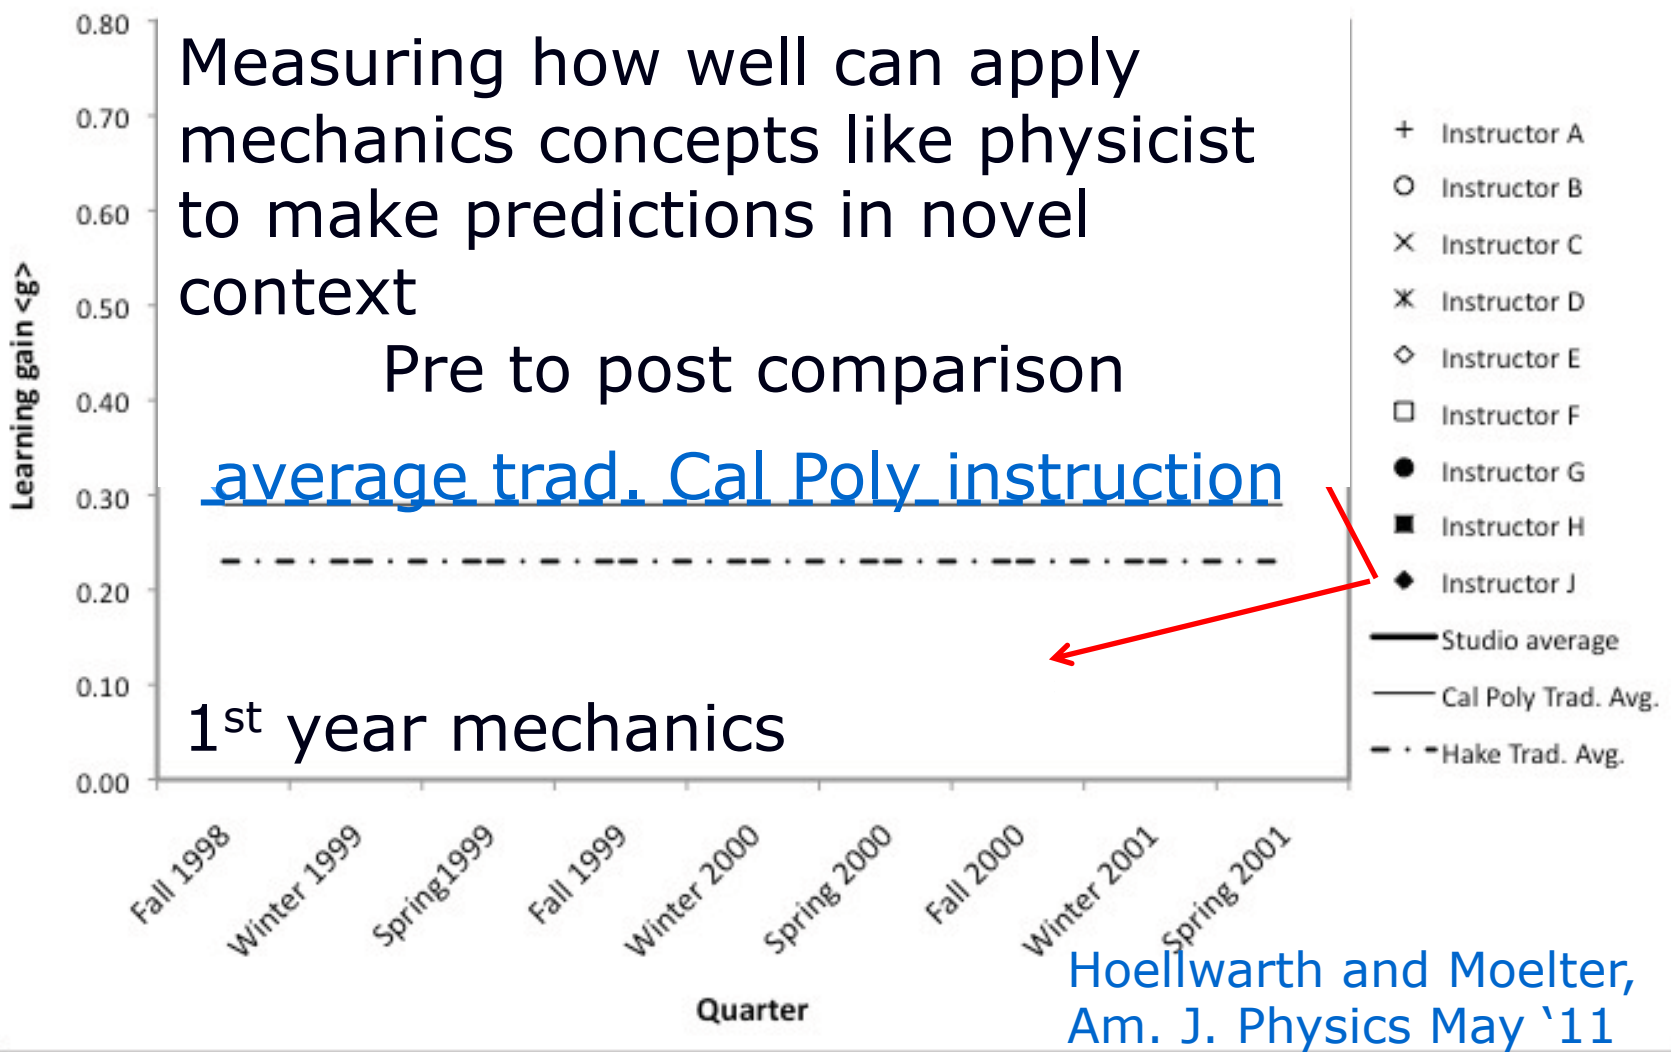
Measuring how well can apply mechanics concepts like physicist to make predictions in novel context

Pre to post comparison

average trad. Cal Poly instruction

1$^{st}$ year mechanics

0.80
0.70
0.60
0.50
0.40
0.30
0.20
0.10
0.00

Learning gain <g>

Fall 1998
Winter 1999
Spring1999
Fall 1999
Winter 2000
Spring 2000
Fall 2000
Winter 2001
Spring 2001

Quarter

Instructor A
Instructor B
Instructor C
Instructor D
Instructor E
Instructor F
Instructor G
Instructor H
Instructor J
Studio average
Cal Poly Trad. Avg.
Hake Trad. Avg.

Hoellwarth and Moelter, Am. J. Physics May ‘11